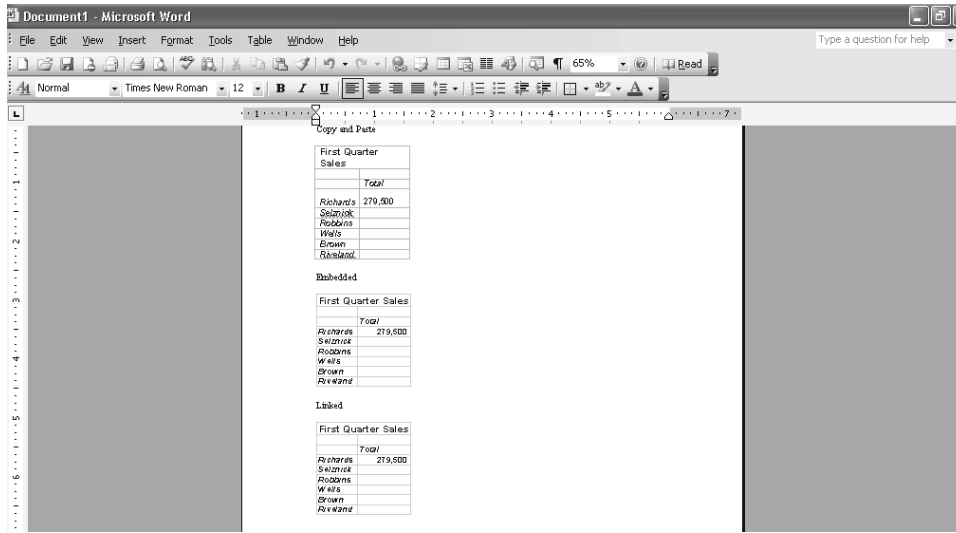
Document1 - Microsoft Word

File Edit View Insert Format Tools Table Window Help

Type a question for help

65% Read

Normal Times New Roman 12 B I U

Copy and Paste

| First Quarter Sales | |
|---|---|
| | |
| | Total |
| | |
| Richards | 279,500 |
| Selznick | |
| Robbins | |
| Wells | |
| Brown | |
| Riveland | |

Embedded

| First Quarter Sales | |
|---|---|
| | |
| | Total |
| Richards | 279,500 |
| Selznick | |
| Robbins | |
| Wells | |
| Brown | |
| Riveland | |

Linked

| First Quarter Sales | |
|---|---|
| | |
| | Total |
| Richards | 279,500 |
| Selznick | |
| Robbins | |
| Wells | |
| Brown | |
| Riveland | |